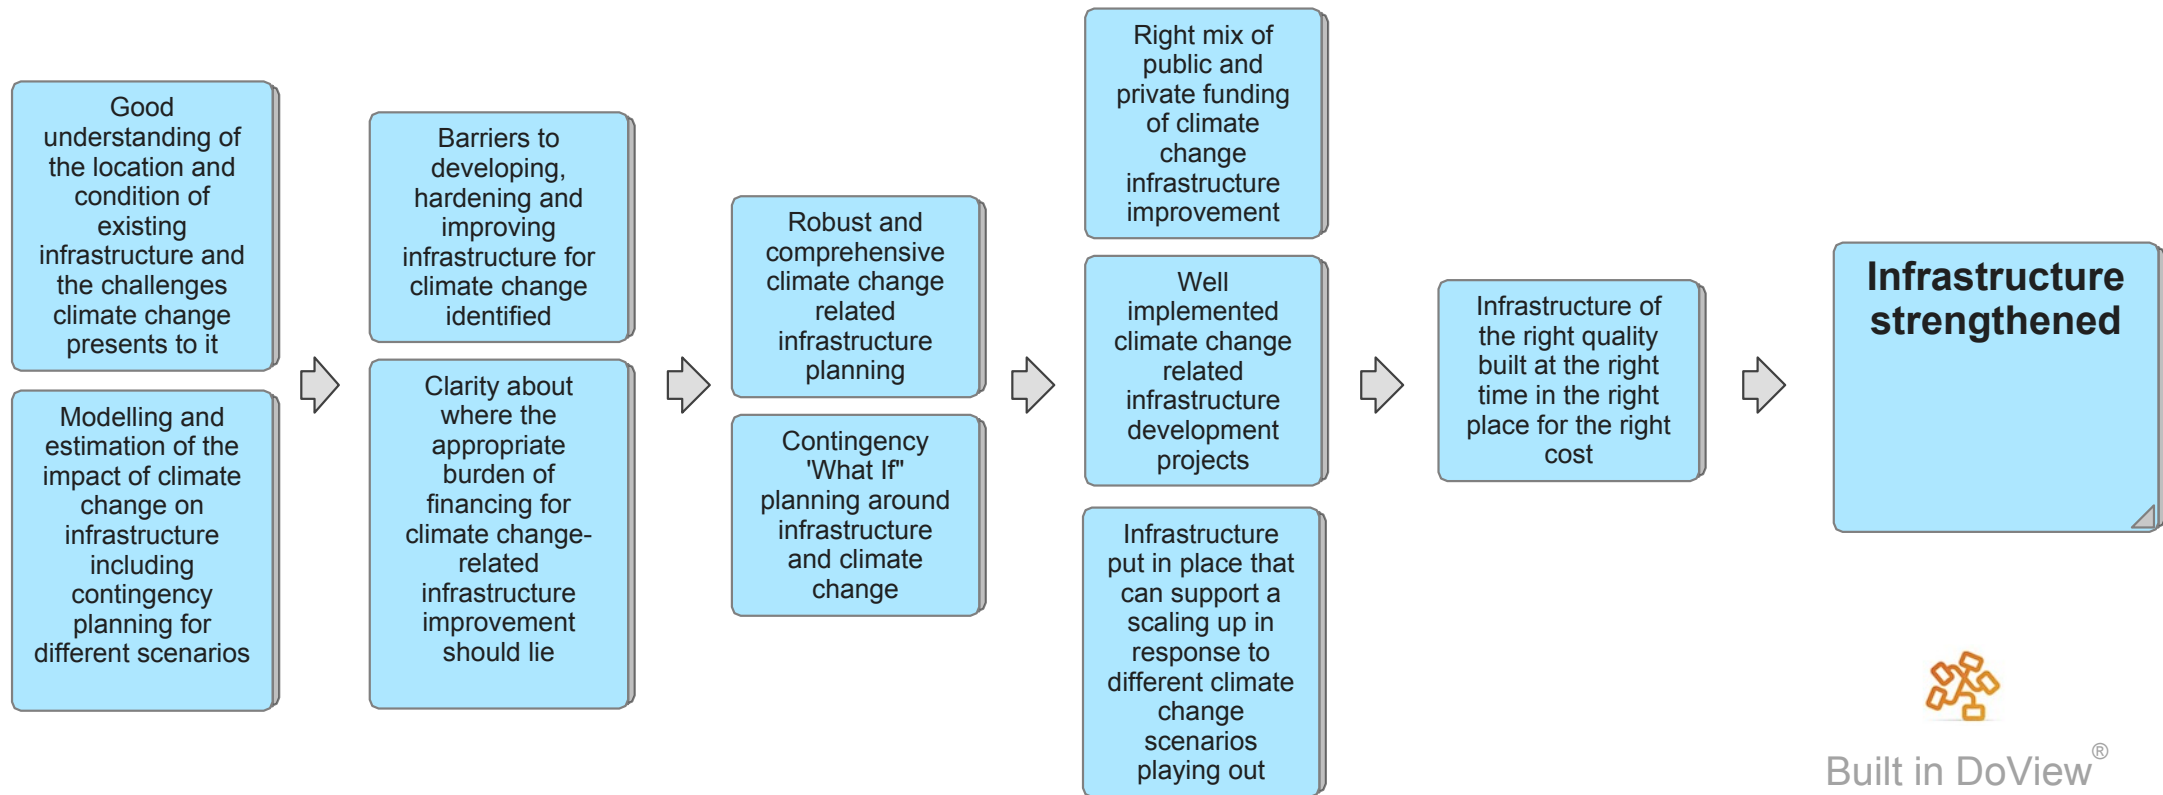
Good understanding of the location and condition of existing infrastructure and the challenges climate change presents to it

Modelling and estimation of the impact of climate change on infrastructure including contingency planning for different scenarios

Barriers to developing, hardening and improving infrastructure for climate change identified

Clarity about where the appropriate burden of financing for climate change-related infrastructure improvement should lie

Robust and comprehensive climate change related infrastructure planning

Contingency 'What If" planning around infrastructure and climate change

Right mix of public and private funding of climate change infrastructure improvement

Well implemented climate change related infrastructure development projects

Infrastructure put in place that can support a scaling up in response to different climate change scenarios playing out

Infrastructure of the right quality built at the right time in the right place for the right cost

Infrastructure strengthened

Built in DoView®